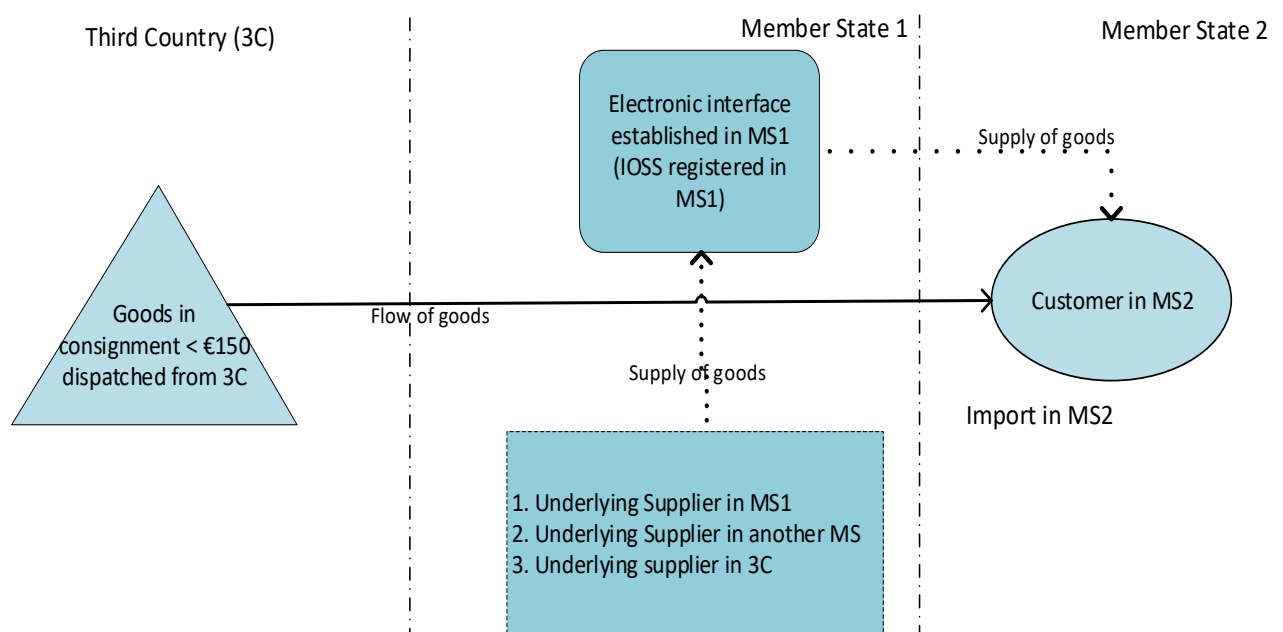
Third Country (3C)

Member State 1

Member State 2

Electronic interface established in MS1 (IOSS registered in MS1)

Supply of goods

Goods in consignment < €150 dispatched from 3C

Flow of goods

Customer in MS2

Supply of goods

Import in MS2

1. Underlying Supplier in MS1
2. Underlying Supplier in another MS
3. Underlying supplier in 3C